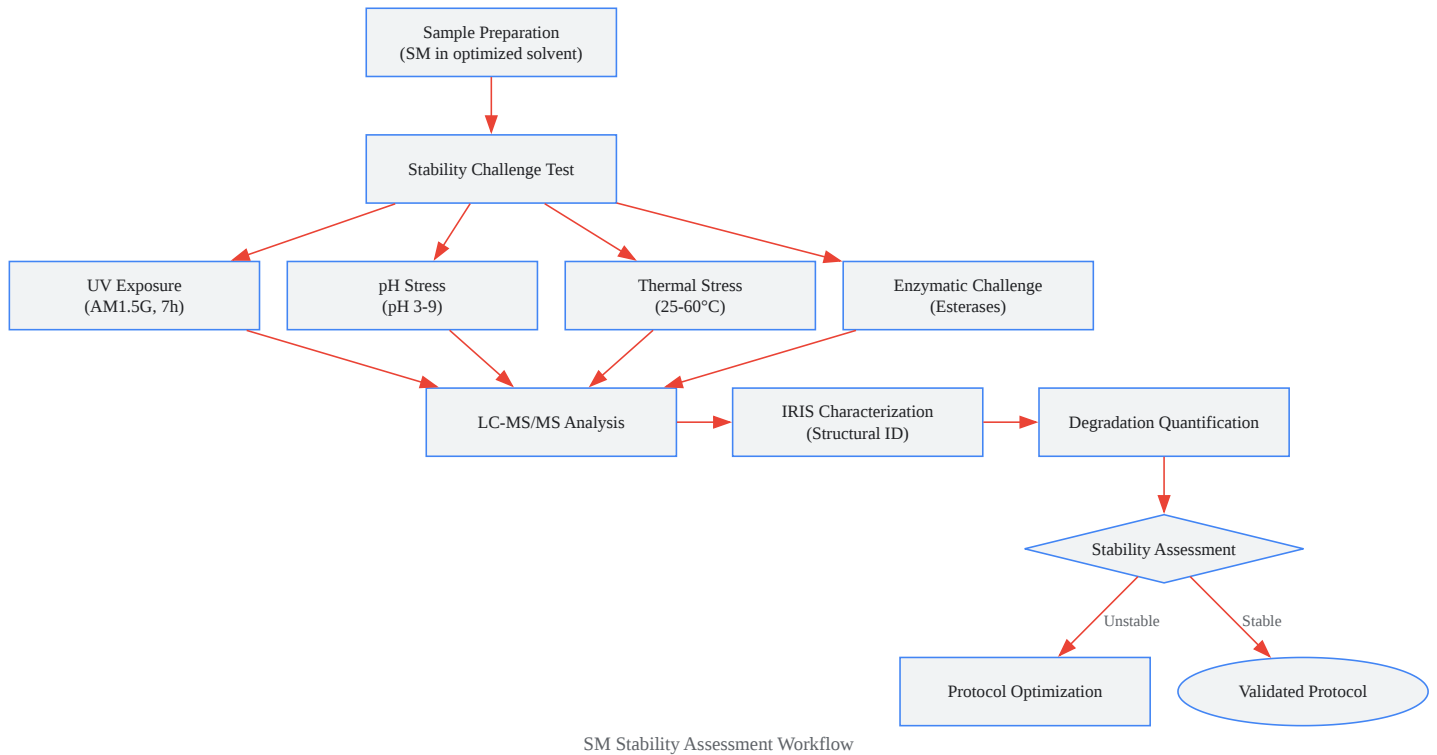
Sample Preparation
(SM in optimized solvent)

Stability Challenge Test

UV Exposure
(AM1.5G, 7h)

pH Stress
(pH 3-9)

Thermal Stress
(25-60°C)

Enzymatic Challenge
(Esterases)

LC-MS/MS Analysis

IRIS Characterization
(Structural ID)

Degradation Quantification

Stability Assessment

Unstable

Stable

Protocol Optimization

Validated Protocol

SM Stability Assessment Workflow